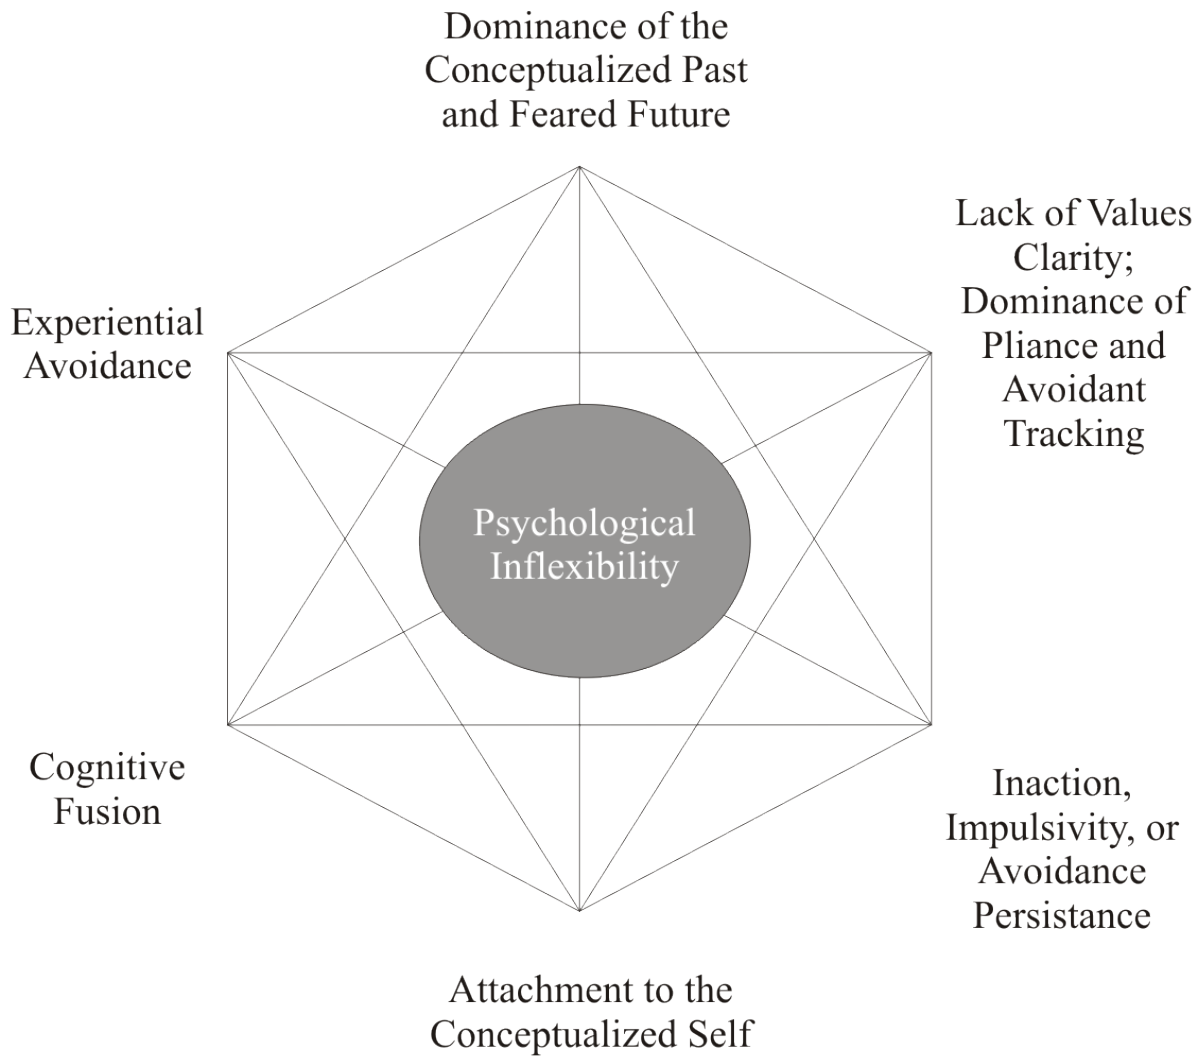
Dominance of the Conceptualized Past and Feared Future

Experiential Avoidance

Lack of Values Clarity; Dominance of Pliance and Avoidant Tracking

Psychological Inflexibility

Cognitive Fusion

Inaction, Impulsivity, or Avoidance Persistance

Attachment to the Conceptualized Self